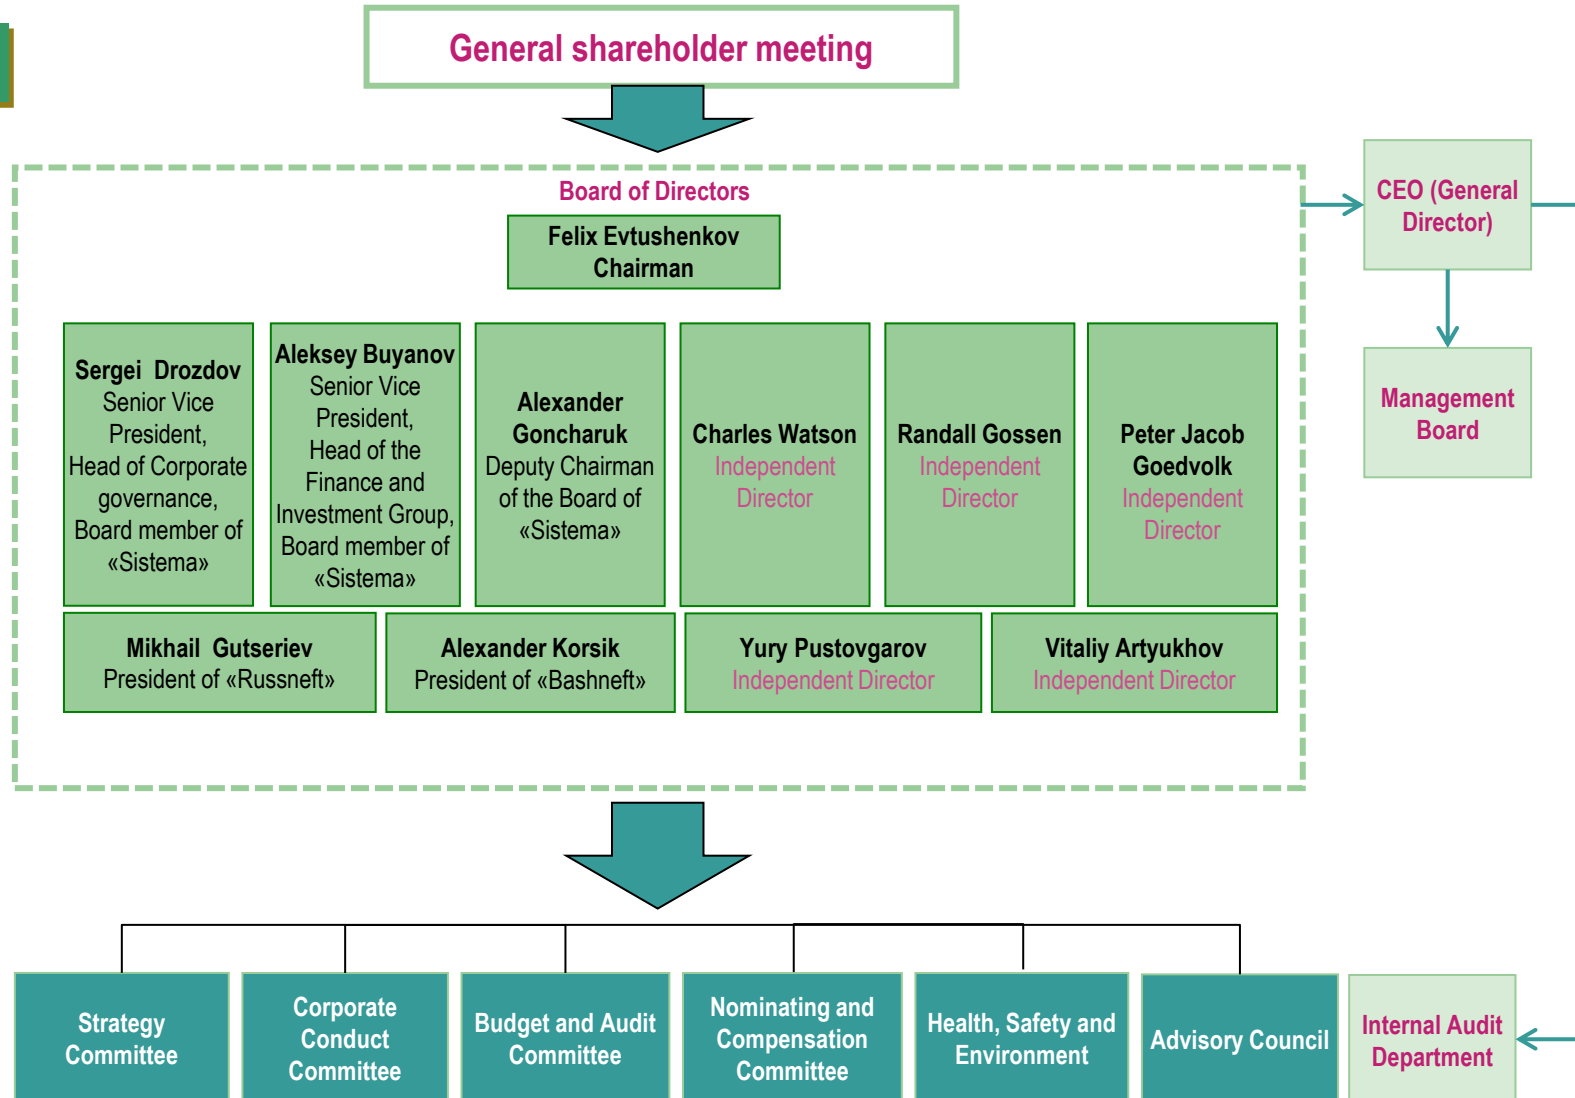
General shareholder meeting

Board of Directors

Felix Evtushenkov
Chairman

Sergei Drozdov
Senior Vice President,
Head of Corporate governance,
Board member of «Sistema»

Aleksey Buyanov
Senior Vice President,
Head of the Finance and Investment Group,
Board member of «Sistema»

Alexander Goncharuk
Deputy Chairman of the Board of «Sistema»

Charles Watson
Independent Director

Randall Gossen
Independent Director

Peter Jacob Goedvolk
Independent Director

Mikhail Gutseriev
President of «Russneft»

Alexander Korsik
President of «Bashneft»

Yury Pustovgarov
Independent Director

Vitaliy Artyukhov
Independent Director

CEO (General Director)

Management Board

Strategy Committee

Corporate Conduct Committee

Budget and Audit Committee

Nominating and Compensation Committee

Health, Safety and Environment

Advisory Council

Internal Audit Department